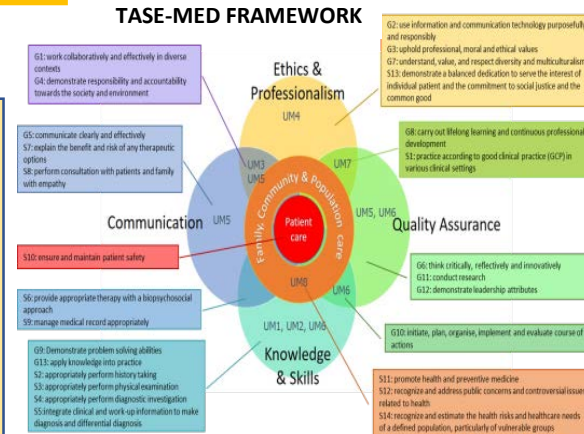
TASE-MED FRAMEWORK

G1: work collaboratively and effectively in diverse contexts
G4: demonstrate responsibility and accountability towards the society and environment

G2: use information and communication technology purposefully and responsibly
G3: uphold professional, moral and ethical values
G7: understand, value, and respect diversity and multiculturalism
S13: demonstrate a balanced dedication to serve the interest of individual patient and the commitment to social justice and the common good

Ethics & Professionalism

UM4

G5: communicate clearly and effectively
S7: explain the benefit and risk of any therapeutic options
S8: perform consultation with patients and family with empathy

G8: carry out lifelong learning and continuous professional development
S1: practice according to good clinical practice (GCP) in various clinical settings

UM3
UM5

UM7

Family, Community & Population care

Patient care

Communication

UM5

UM5, UM6

Quality Assurance

S10: ensure and maintain patient safety

G6: think critically, reflectively and innovatively
G11: conduct research
G12: demonstrate leadership attributes

UM8

UM6

S6: provide appropriate therapy with a biopsychosocial approach
S9: manage medical record appropriately

G10: initiate, plan, organise, implement and evaluate course of actions

UM1, UM2, UM8

Knowledge & Skills

G9: Demonstrate problem solving abilities
G13: apply knowledge into practice
S2: appropriately perform history taking
S3: appropriately perform physical examination
S4: appropriately perform diagnostic investigation
S5: integrate clinical and work-up information to make diagnosis and differential diagnosis

S11: promote health and preventive medicine
S12: recognize and address public concerns and controversial issues related to health
S14: recognize and estimate the health risks and healthcare needs of a defined population, particularly of vulnerable groups